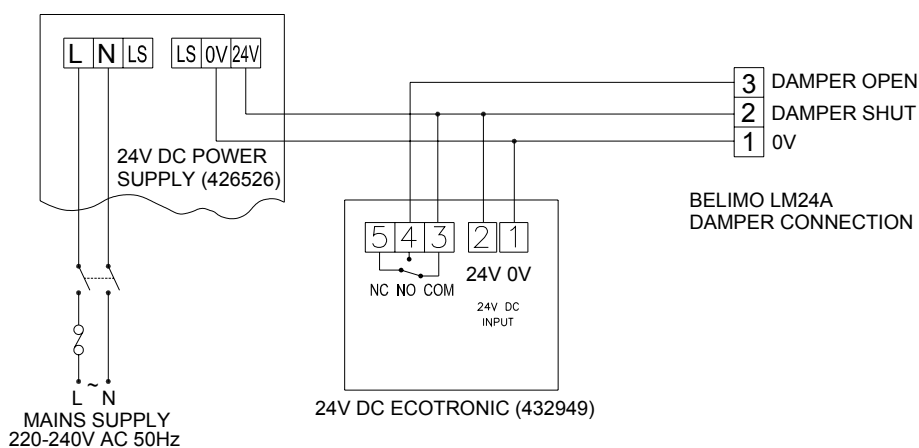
L N LS LS 0V 24V

24V DC POWER SUPPLY (426526)

3 DAMPER OPEN
2 DAMPER SHUT
1 0V

BELIMO LM24A DAMPER CONNECTION

5 4 3 2 1

NC NO COM

24V 0V

24V DC INPUT

24V DC ECOTRONIC (432949)

L ~ N
MAINS SUPPLY
220-240V AC 50Hz